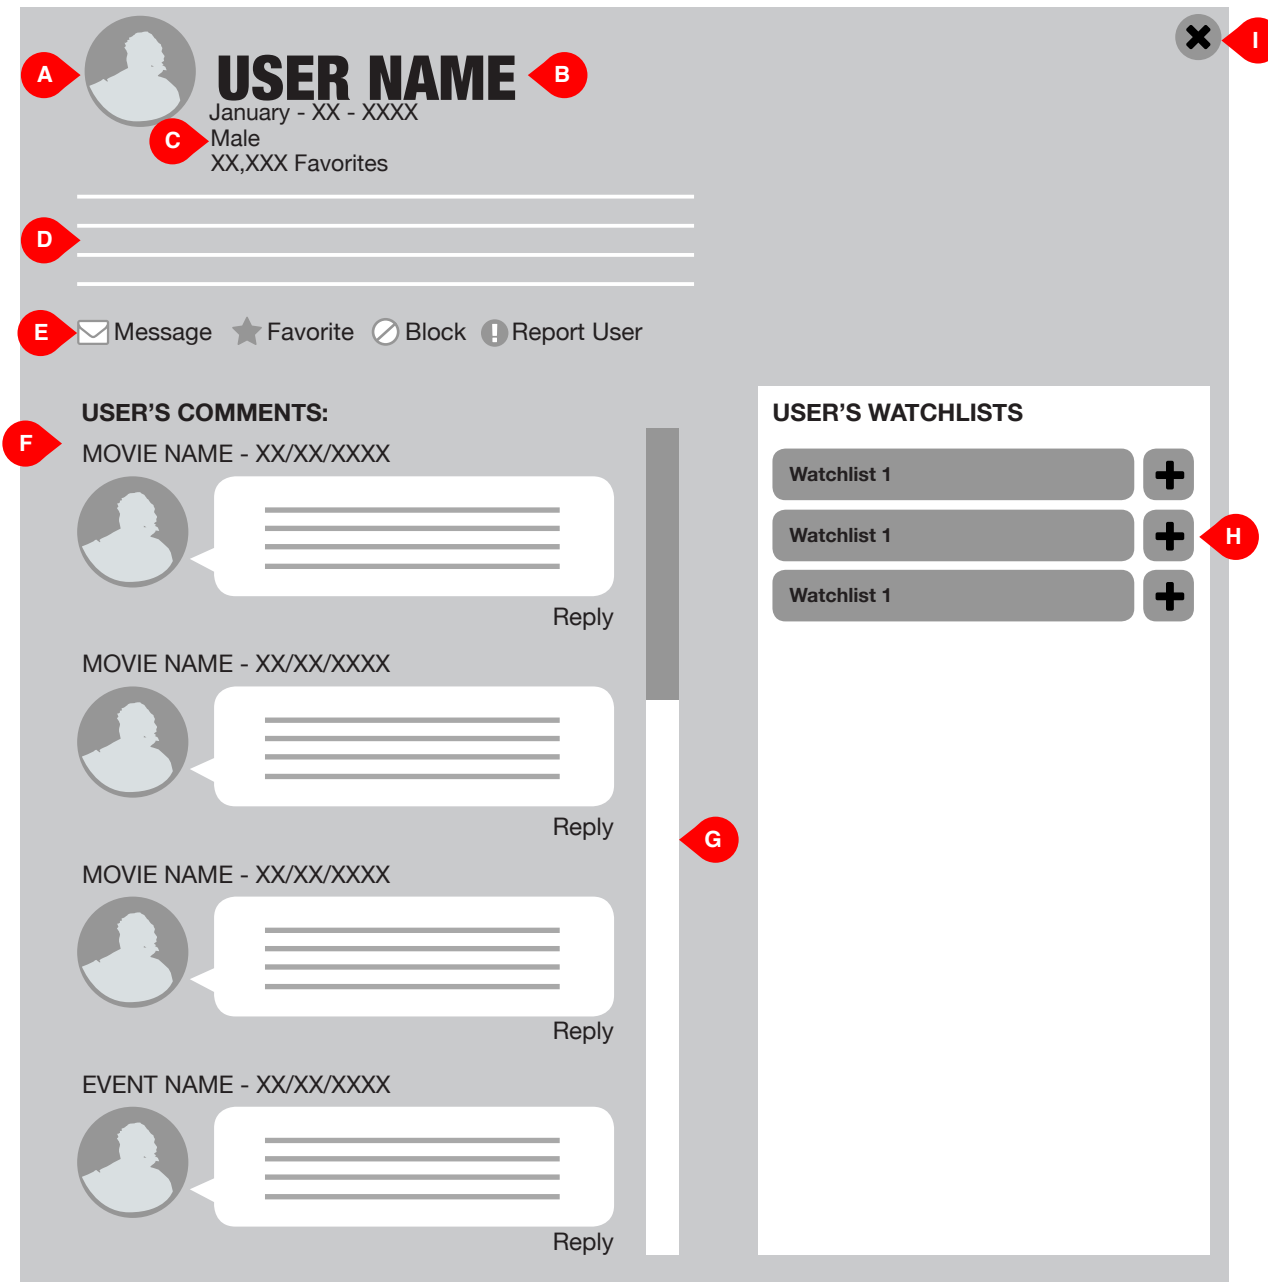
A
USER NAME
B
January - XX - XXXX
C
Male
XX,XXX Favorites

I

D

E
Message Favorite Block Report User

USER'S COMMENTS:
F
MOVIE NAME - XX/XX/XXXX
Reply

MOVIE NAME - XX/XX/XXXX
Reply

MOVIE NAME - XX/XX/XXXX
Reply

EVENT NAME - XX/XX/XXXX
Reply

G

USER'S WATCHLISTS
Watchlist 1
Watchlist 1
H
Watchlist 1